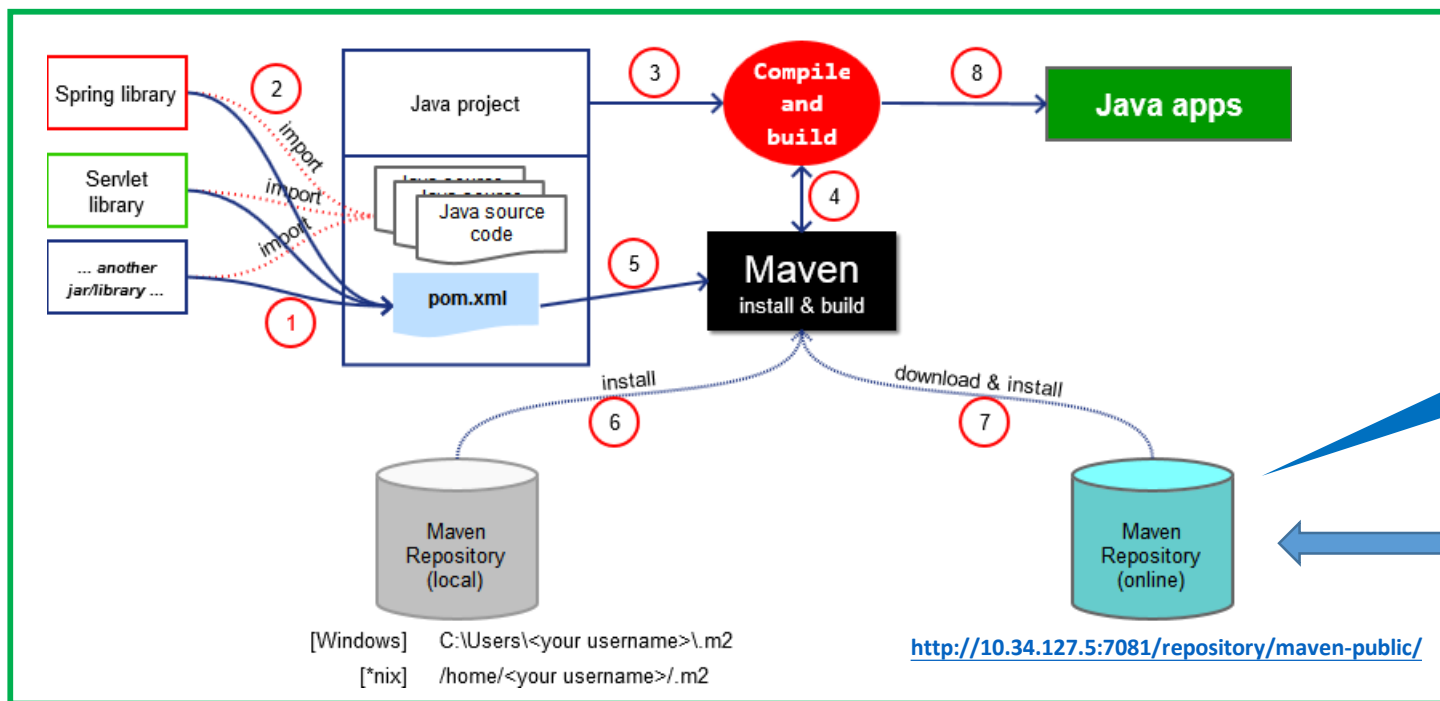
Spring library

Servlet library

... another jar/library ...

2

import

import

import

1

Java project

Java source code

pom.xml

3

Compile and build

8

Java apps

4

5

Maven
install & build

install

6

download & install

7

Maven Repository (local)

[Windows] C:\Users\<your username>\.m2
[*nix] /home/<your username>/.m2

Maven Repository (online)

http://10.34.127.5:7081/repository/maven-public/